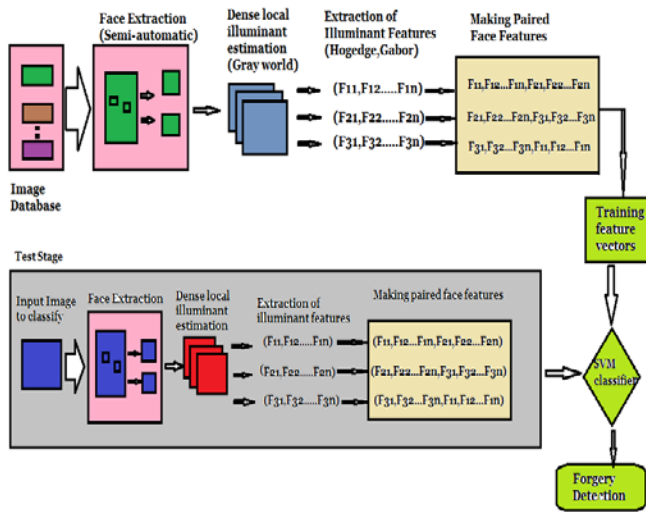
Face Extraction (Semi-automatic)

Dense local illuminant estimation (Gray world)

Extraction of Illuminant Features (Hogedge, Gabor)

Making Paired Face Features

Image Database

(F11,F12.....F1n)

(F21,F22.....F2n)

(F31,F32.....F3n)

F11,F12...F1n,F21,F22...F2n

F21,F22...F2n,F31,F32...F3n

F31,F32...F3n,F11,F12...F1n

Training feature vectors

Test Stage

Input Image to classify

Face Extraction

Dense local illuminant estimation

Extraction of illuminant features

Making paired face features

(F11,F12.....F1n)

(F21,F22.....F2n)

(F31,F32.....F3n)

(F11,F12...F1n,F21,F22...F2n)

(F21,F22...F2n,F31,F32...F3n)

(F31,F32...F3n,F11,F12...F1n)

SVM classifier

Forgery Detection